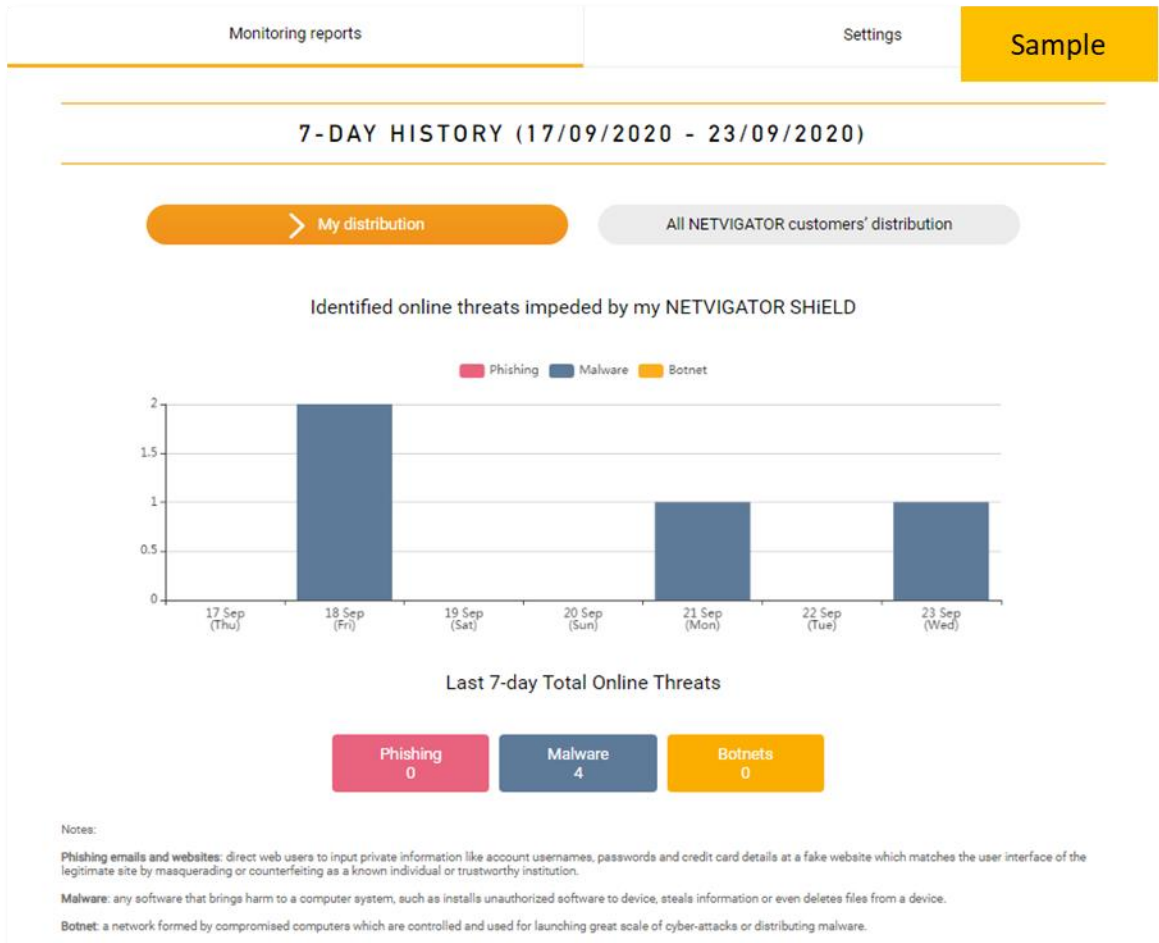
Monitoring reports

Settings

Sample

7-DAY HISTORY (17/09/2020 - 23/09/2020)

My distribution

All NETVIGATOR customers' distribution

Identified online threats impeded by my NETVIGATOR SHiELD

Phishing Malware Botnet

2
1.5
1
0.5
0

17 Sep (Thu)
18 Sep (Fri)
19 Sep (Sat)
20 Sep (Sun)
21 Sep (Mon)
22 Sep (Tue)
23 Sep (Wed)

Last 7-day Total Online Threats

Phishing
0

Malware
4

Botnets
0

Notes:

Phishing emails and websites: direct web users to input private information like account usernames, passwords and credit card details at a fake website which matches the user interface of the legitimate site by masquerading or counterfeiting as a known individual or trustworthy institution.

Malware: any software that brings harm to a computer system, such as installs unauthorized software to device, steals information or even deletes files from a device.

Botnet: a network formed by compromised computers which are controlled and used for launching great scale of cyber-attacks or distributing malware.